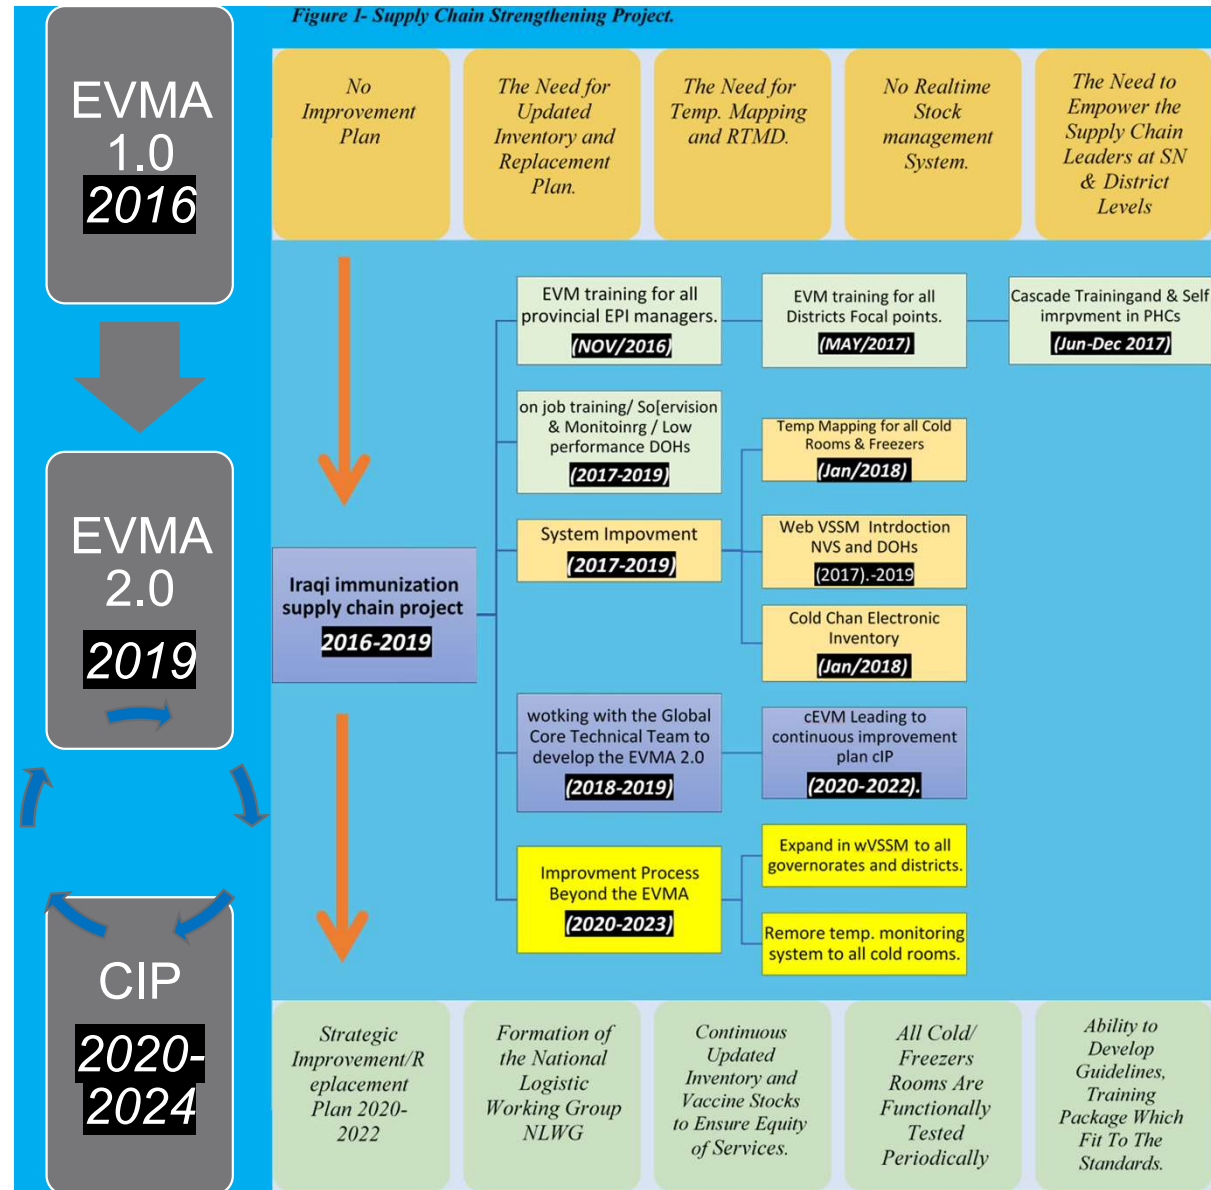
EVMA 1.0
2016

EVMA 2.0
2019

CIP
2020-2024

Figure 1- Supply Chain Strengthening Project.

No Improvement Plan

The Need for Updated Inventory and Replacement Plan.

The Need for Temp. Mapping and RTMD.

No Realtime Stock management System.

The Need to Empower the Supply Chain Leaders at SN & District Levels

Iraqi immunization supply chain project
2016-2019

EVM training for all provincial EPI managers.
(NOV/2016)

EVM training for all Districts Focal points.
(MAY/2017)

Cascade Trainingand & Self imrpvment in PHCs
(Jun-Dec 2017)

on job training/ So[ervision & Monitoinrg / Low performance DOHs
(2017-2019)

Temp Mapping for all Cold Rooms & Freezers
(Jan/2018)

System Impovment
(2017-2019)

Web VSSM Intrdoction NVS and DOHs
(2017).-2019

Cold Chan Electronic Inventory
(Jan/2018)

wotking with the Global Core Technical Team to develop the EVMA 2.0
(2018-2019)

cEVM Leading to continuous improvement plan cIP
(2020-2022).

Improvment Process Beyond the EVMA
(2020-2023)

Expand in wVSSM to all governorates and districts.

Remore temp. monitoring system to all cold rooms.

Strategic Improvement/Replacement Plan 2020-2022

Formation of the National Logistic Working Group NLWG

Continuous Updated Inventory and Vaccine Stocks to Ensure Equity of Services.

All Cold/ Freezers Rooms Are Functionally Tested Periodically

Ability to Develop Guidelines, Training Package Which Fit To The Standards.